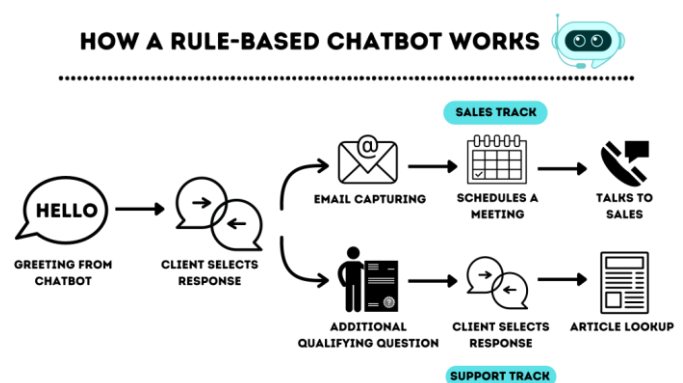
HOW A RULE-BASED CHATBOT WORKS

SALES TRACK

HELLO

GREETING FROM CHATBOT

CLIENT SELECTS RESPONSE

EMAIL CAPTURING

SCHEDULES A MEETING

TALKS TO SALES

ADDITIONAL QUALIFYING QUESTION

CLIENT SELECTS RESPONSE

ARTICLE LOOKUP

SUPPORT TRACK